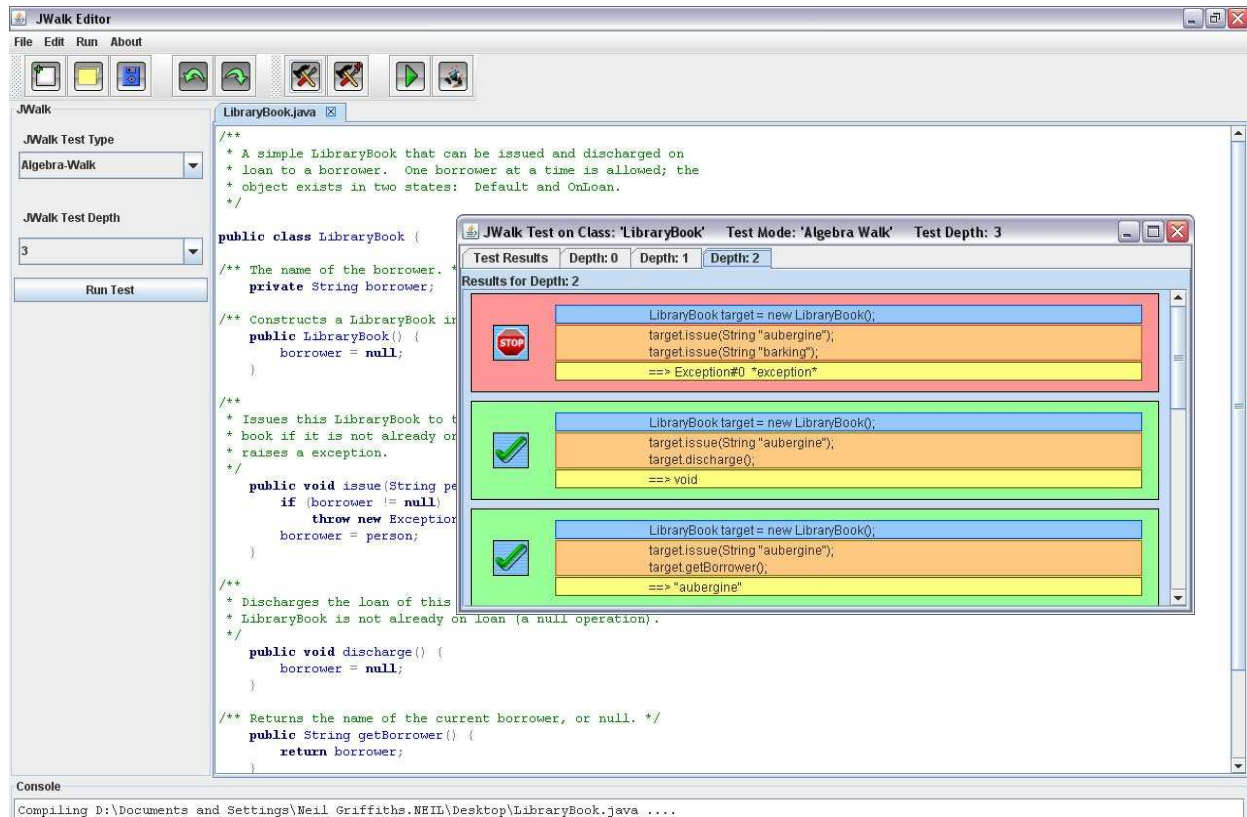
JWalk Editor

File Edit Run About

JWalk

JWalk Test Type

Algebra-Walk

JWalk Test Depth

3

Run Test

LibraryBook.java

/**
 * A simple LibraryBook that can be issued and discharged on
 * loan to a borrower. One borrower at a time is allowed; the
 * object exists in two states: Default and OnLoan.
 */

public class LibraryBook {

/** The name of the borrower. *
    private String borrower;

/** Constructs a LibraryBook in
    public LibraryBook() {
        borrower = null;
    }

/**
 * Issues this LibraryBook to t
 * book if it is not already or
 * raises a exception.
 */
    public void issue(String pe
        if (borrower != null)
            throw new Exception
        borrower = person;
    }

/**
 * Discharges the loan of this
 * LibraryBook is not already on loan (a null operation).
 */
    public void discharge() {
        borrower = null;
    }

/** Returns the name of the current borrower, or null. */
    public String getBorrower() {
        return borrower;
    }

JWalk Test on Class: 'LibraryBook' Test Mode: 'Algebra Walk' Test Depth: 3

Test Results | Depth: 0 | Depth: 1 | Depth: 2

Results for Depth: 2

STOP

LibraryBook target = new LibraryBook();
target.issue(String "aubergine");
target.issue(String "barking");
==> Exception#0 *exception*

LibraryBook target = new LibraryBook();
target.issue(String "aubergine");
target.discharge();
==> void

LibraryBook target = new LibraryBook();
target.issue(String "aubergine");
target.getBorrower();
==> "aubergine"

Console

Compiling D:\Documents and Settings\Neil Griffiths.NEIL\Desktop\LibraryBook.java ....